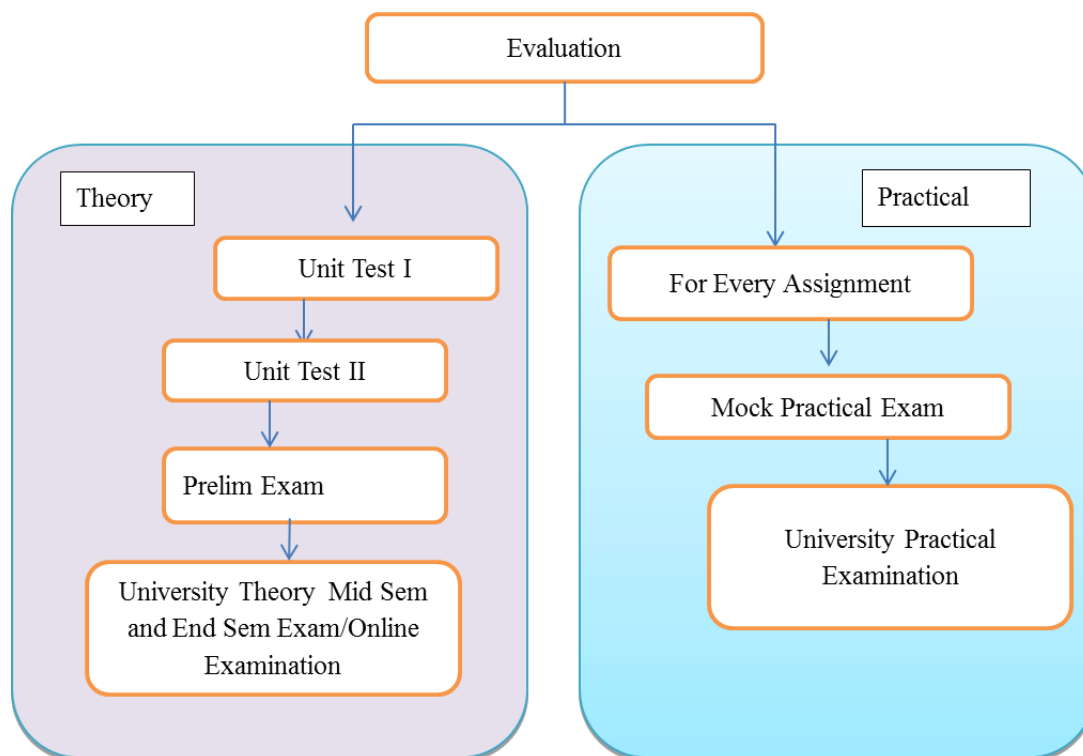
Evaluation

Theory

Unit Test I

Unit Test II

Prelim Exam

University Theory Mid Sem and End Sem Exam/Online Examination

Practical

For Every Assignment

Mock Practical Exam

University Practical Examination